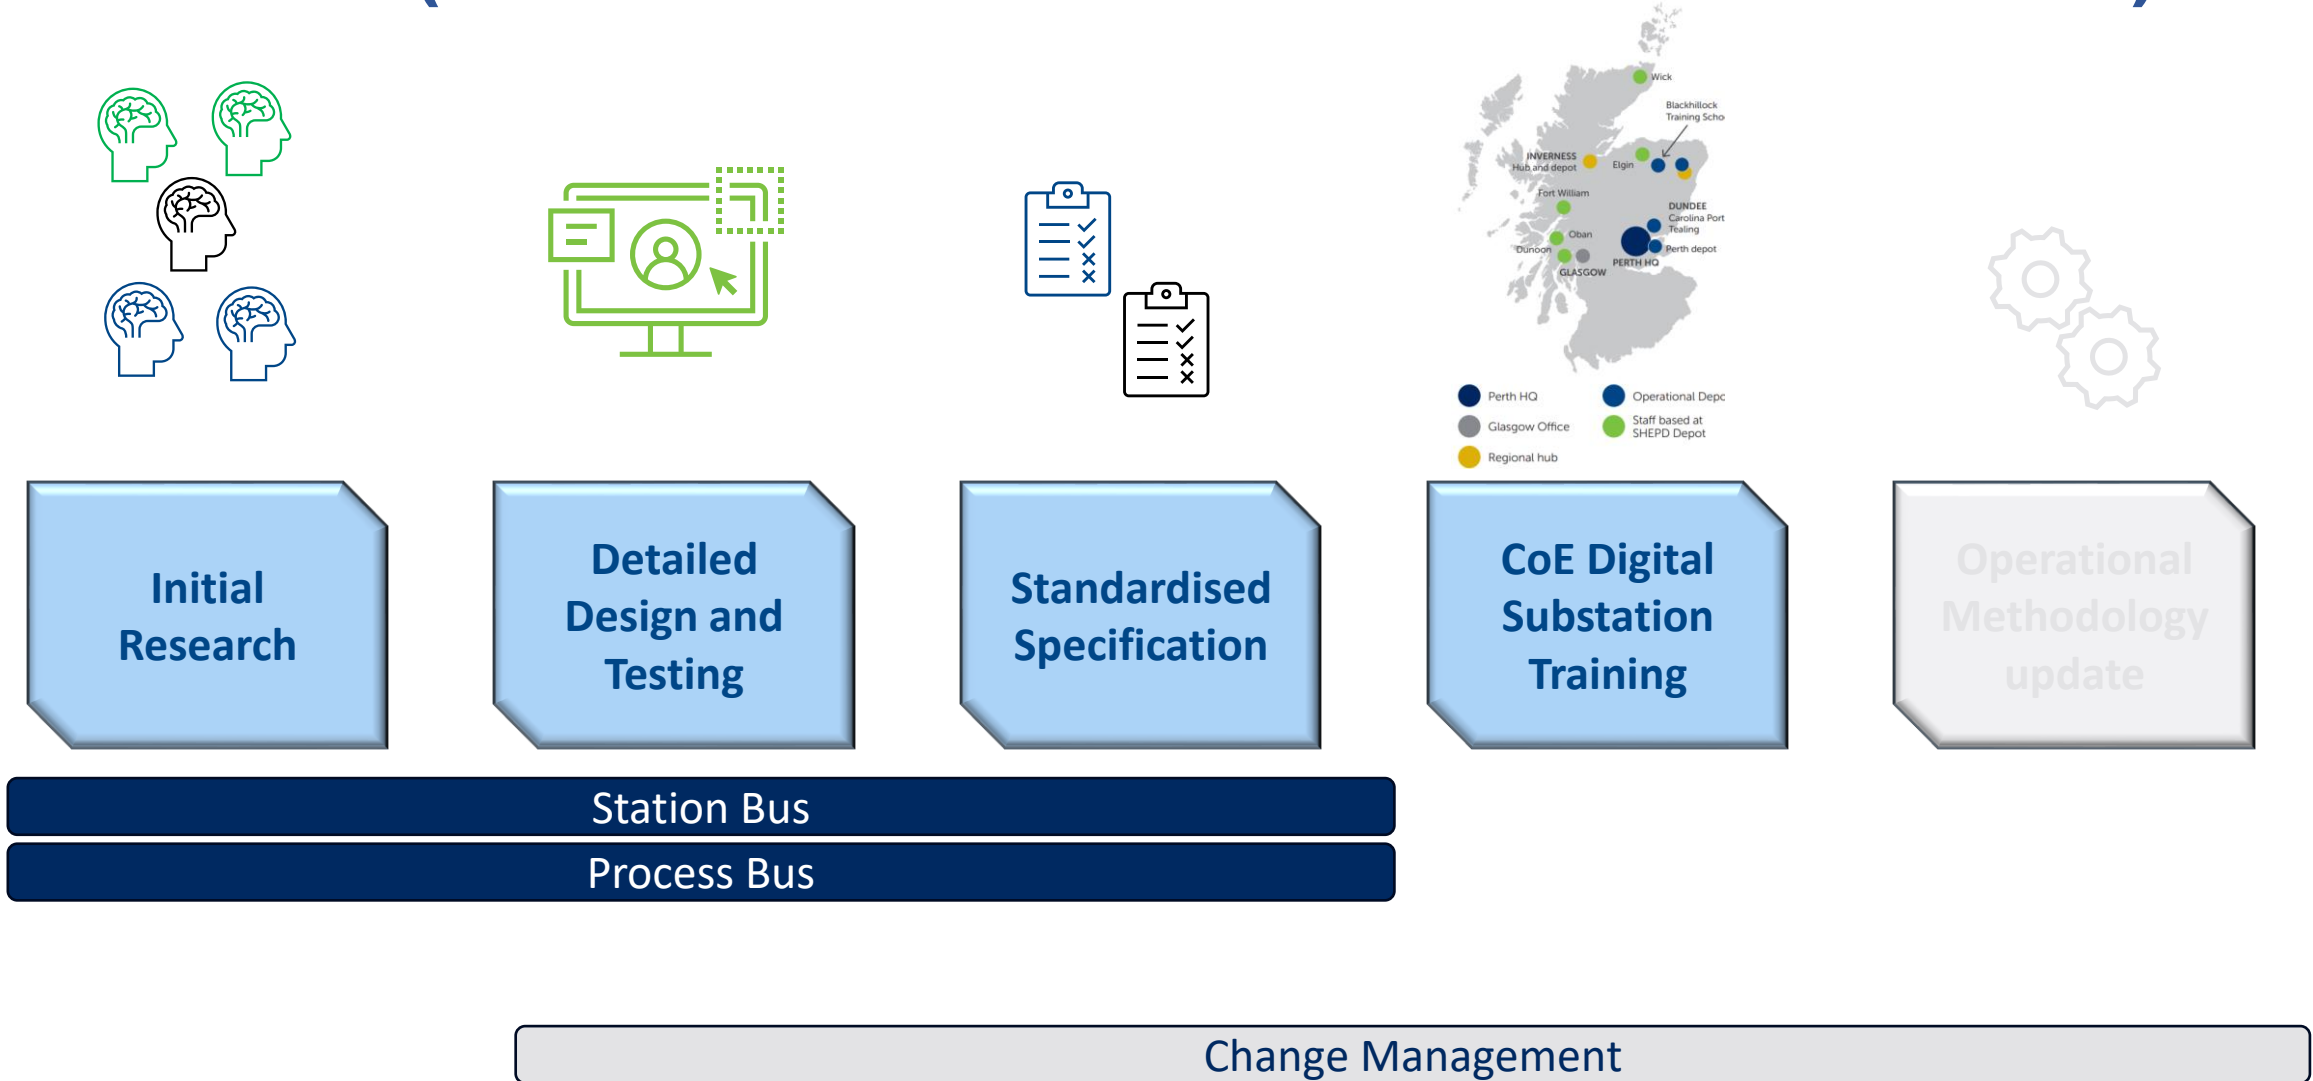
Wick

Blackhillock Training Scho

INVERNESS Hub and depot

Elgin

Fort William

DUNDEE Carolina Port Tealing

Oban

Dunoon

PERTH HQ

Perth depot

GLASGOW

Perth HQ

Operational Depc

Glasgow Office

Staff based at SHEPD Depot

Regional hub

Initial Research

Detailed Design and Testing

Standardised Specification

CoE Digital Substation Training

Operational Methodology update

Station Bus

Process Bus

Change Management